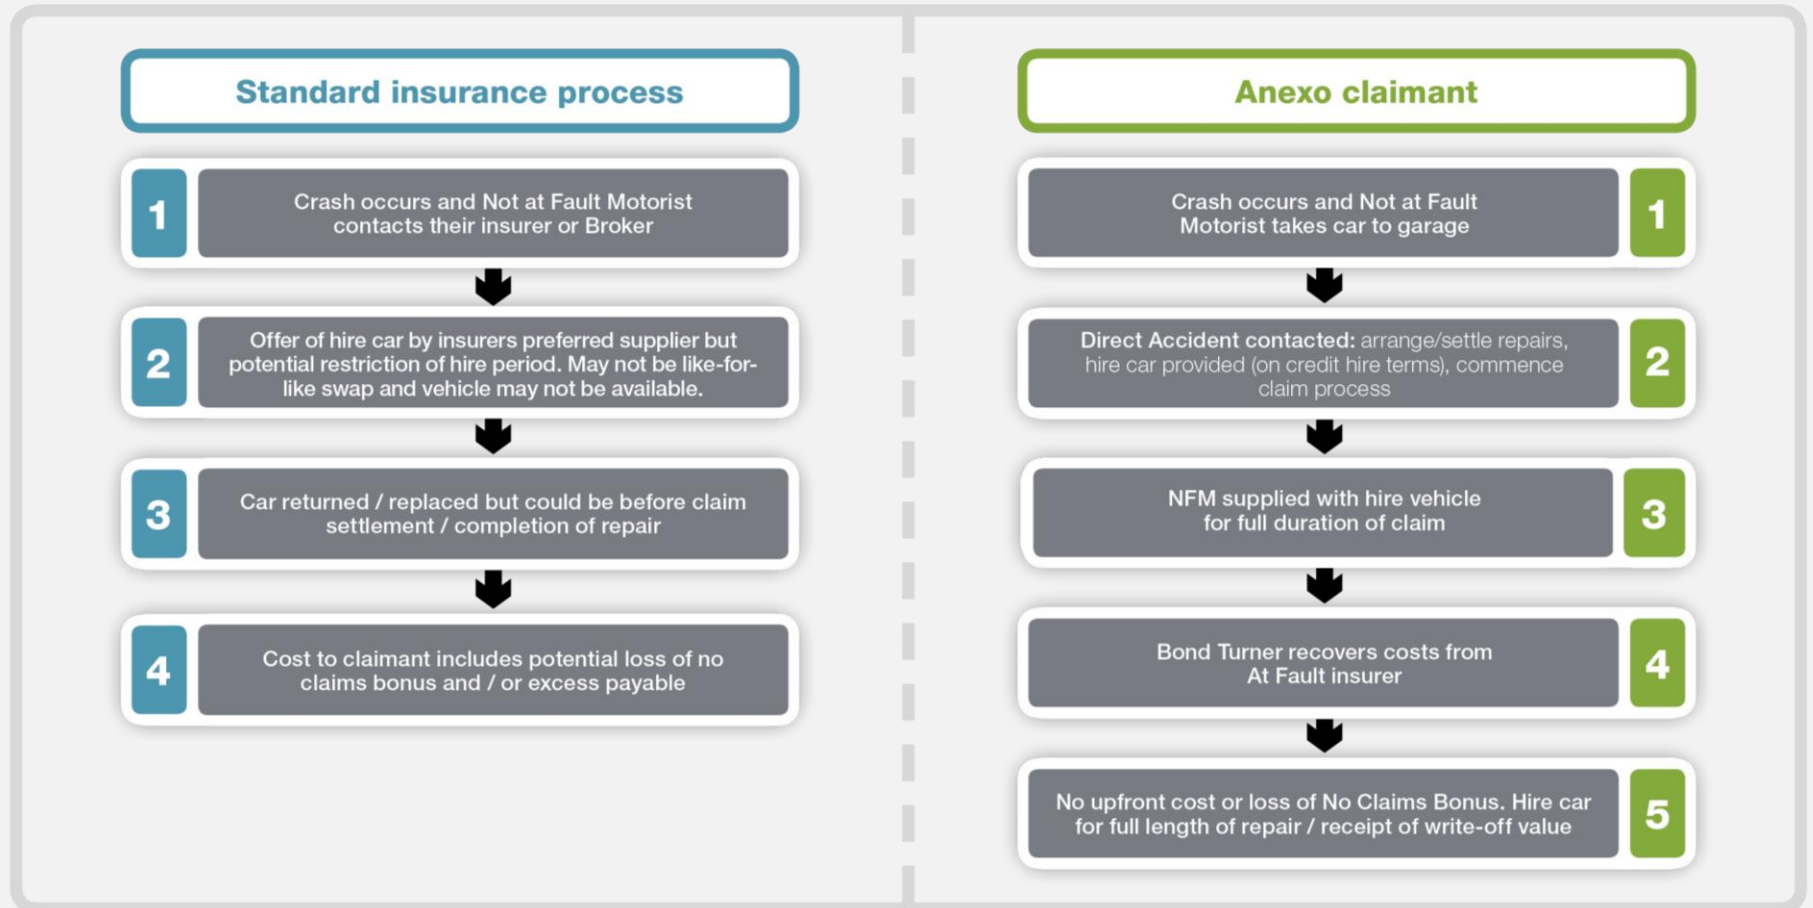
Standard insurance process

1 Crash occurs and Not at Fault Motorist contacts their insurer or Broker

2 Offer of hire car by insurers preferred supplier but potential restriction of hire period. May not be like-for-like swap and vehicle may not be available.

3 Car returned / replaced but could be before claim settlement / completion of repair

4 Cost to claimant includes potential loss of no claims bonus and / or excess payable

Anexo claimant

Crash occurs and Not at Fault Motorist takes car to garage 1

Direct Accident contacted: arrange/settle repairs, hire car provided (on credit hire terms), commence claim process 2

NFM supplied with hire vehicle for full duration of claim 3

Bond Turner recovers costs from At Fault insurer 4

No upfront cost or loss of No Claims Bonus. Hire car for full length of repair / receipt of write-off value 5